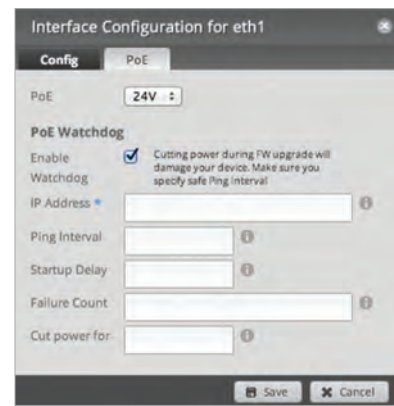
Interface Configuration for eth1

Config PoE

PoE 24V

PoE Watchdog

Enable Watchdog

Cutting power during FW upgrade will damage your device. Make sure you specify safe Ping Interval

IP Address *

Ping Interval

Startup Delay

Failure Count

Cut power for

Save Cancel